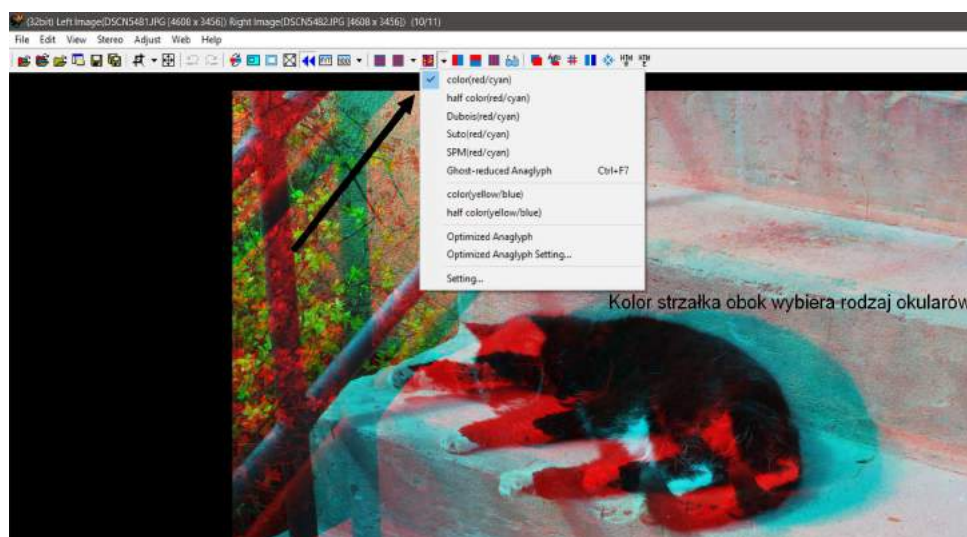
(32bit) Left Image(DSCN5481.JPG [4608 x 3456]) Right Image(DSCN5482.JPG [4608 x 3456]) (10/11)

File Edit View Stereo Adjust Web Help

color(red/cyan)
half color(red/cyan)
Dubois(red/cyan)
Suto(red/cyan)
SPM(red/cyan)
Ghost-reduced Anaglyph Ctrl+F7
color(yellow/blue)
half color(yellow/blue)
Optimized Anaglyph
Optimized Anaglyph Setting...
Setting...

Kolor strzałka obok wybiera rodzaj okularów